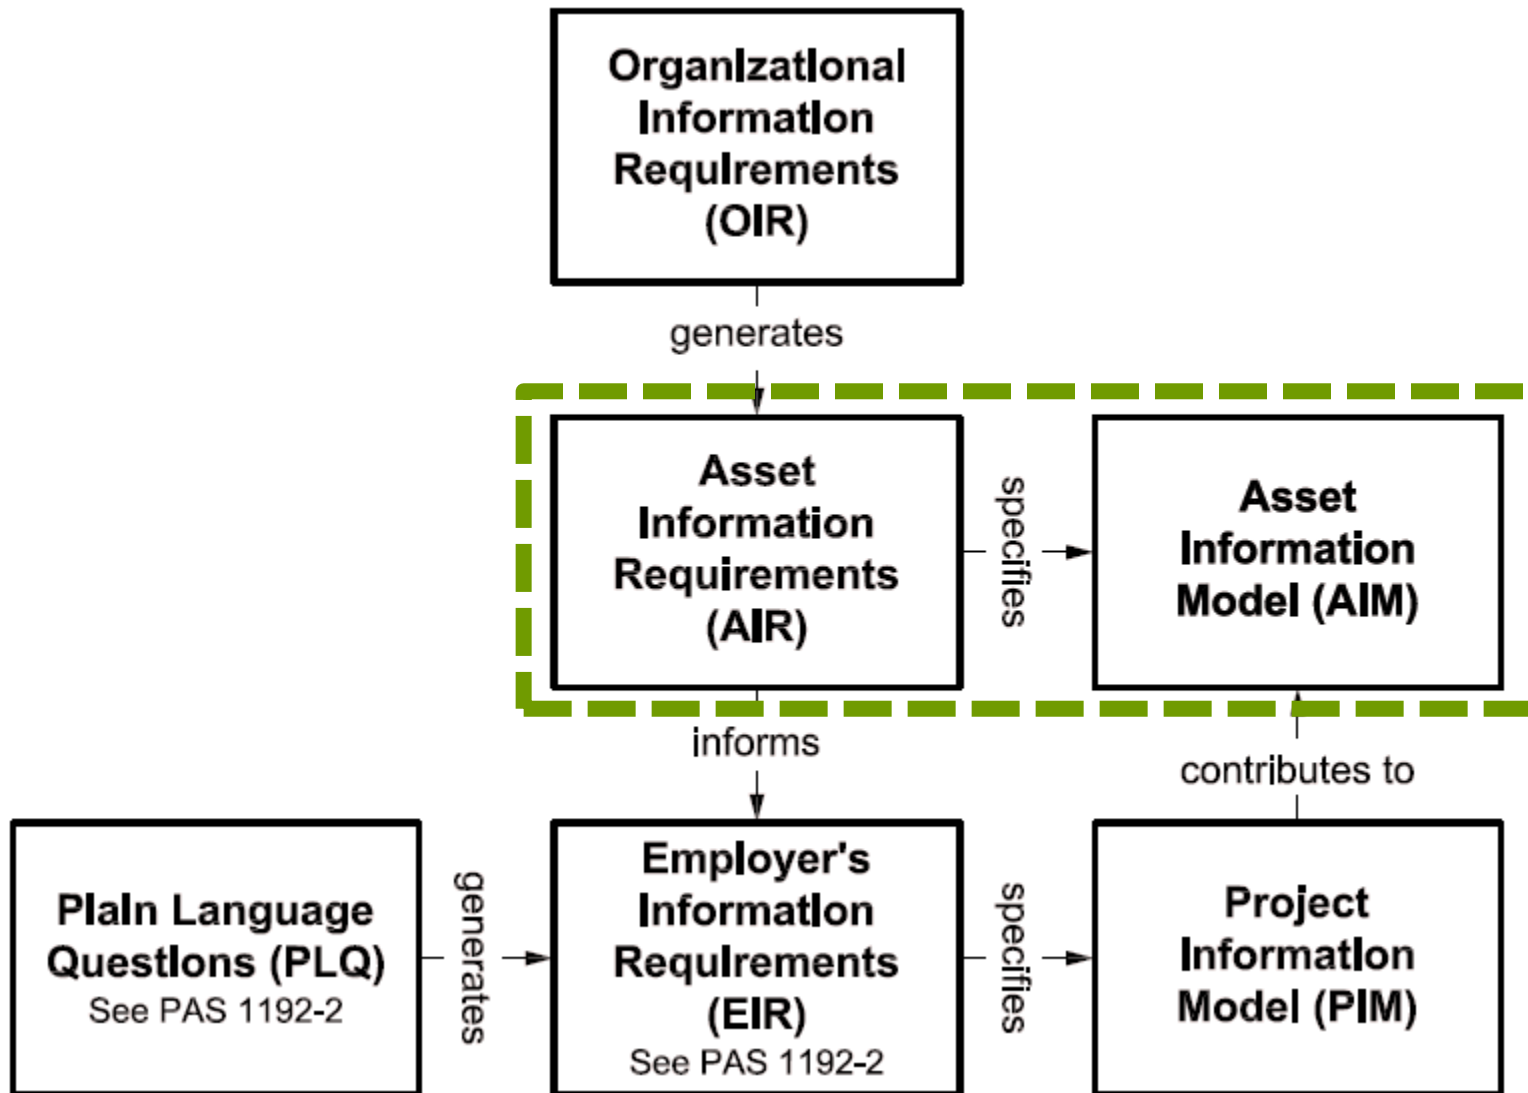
Organizational Information Requirements (OIR)

generates

Asset Information Requirements (AIR)

specifies

Asset Information Model (AIM)

informs

contributes to

Plain Language Questions (PLQ)
See PAS 1192-2

generates

Employer's Information Requirements (EIR)
See PAS 1192-2

specifies

Project Information Model (PIM)